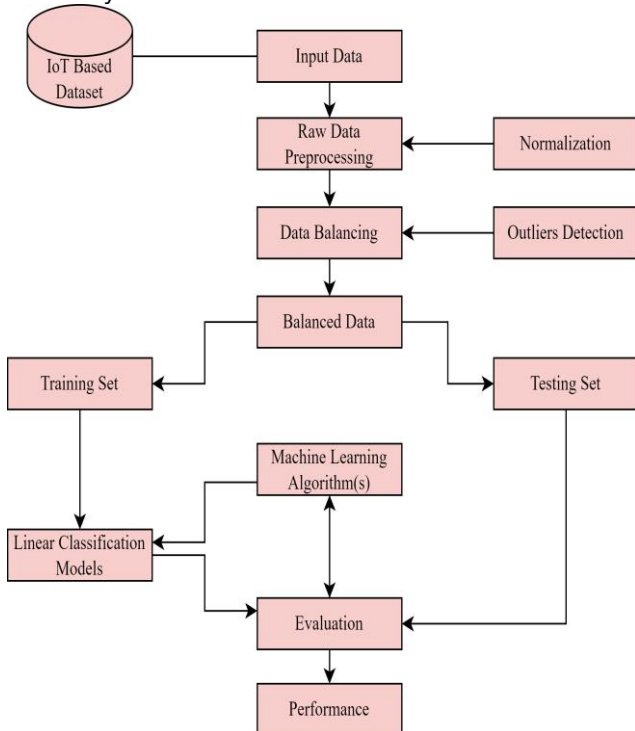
IoT Based Dataset

Input Data

Raw Data Preprocessing

Normalization

Data Balancing

Outliers Detection

Balanced Data

Training Set

Testing Set

Machine Learning Algorithm(s)

Linear Classification Models

Evaluation

Performance